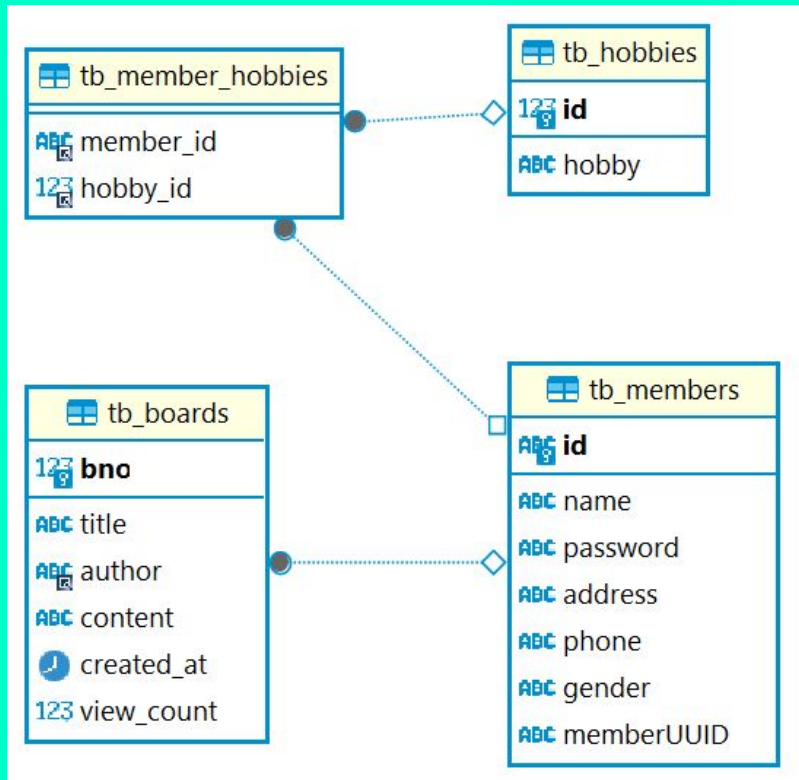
tb_member_hobbies

ABC member_id
123 hobby_id

tb_hobbies

123 id
ABC hobby

tb_boards

123 bno
ABC title
ABC author
ABC content
created_at
123 view_count

tb_members

ABC id
ABC name
ABC password
ABC address
ABC phone
ABC gender
ABC memberUUID